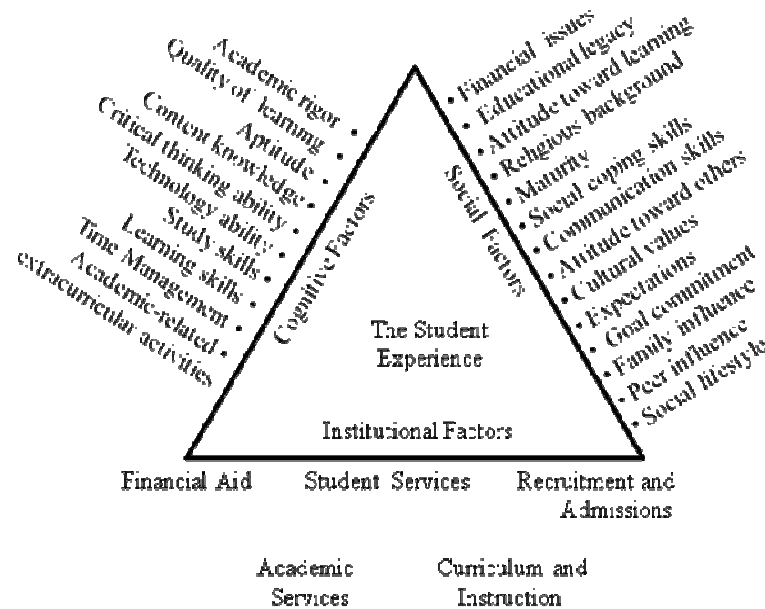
Academic rigor •
Quality of learning •
Aptitude •
Content knowledge •
Critical thinking ability •
Technology ability •
Study skills •
Learning skills •
Time Management •
Academic-related •
extracurricular activities

Cognitive Factors

• Financial issues
• Educational legacy
• Attitude toward learning
• Religious background
• Maturity
• Social coping skills
• Communication skills
• Attitude toward others
• Cultural values
• Expectations
• Goal commitment
• Family influence
• Peer influence
• Social lifestyle

Social Factors

The Student Experience

Institutional Factors

Financial Aid

Student Services

Recruitment and Admissions

Academic Services

Curriculum and Instruction